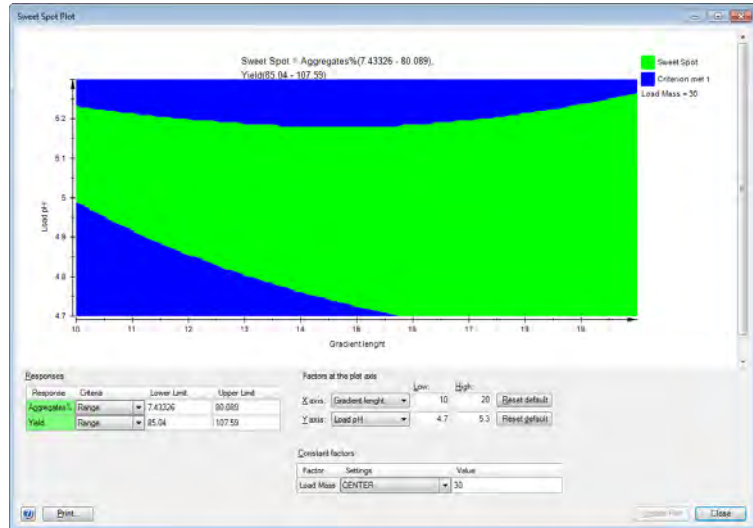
Sweet Spot Plot

Sweet Spot = Aggregates%(7.43326 - 80.089), Yield(85.04 - 107.59)

Sweet Spot
Criterion met 1
Load Mass = 30

5.2
5.1
5
4.9
4.8
4.7

Load pH

10 11 12 13 14 15 16 17 18 19

Gradient lenght

Responses

| Response | Criteria | Lower Limit | Upper Limit |
|---|---|---|---|
| Aggregates% | Range | 7.43326 | 80.089 |
| Yield | Range | 85.04 | 107.59 |

Factors at the plot axis

| | | Low: | High: | |
|---|---|---|---|---|
| X axis: | Gradient lenght | 10 | 20 | Reset default |
| Y axis: | Load pH | 4.7 | 5.3 | Reset default |

Constant factors

| Factor | Settings | Value |
|---|---|---|
| Load Mass | CENTER | 30 |

Print...
Update Plot
Close